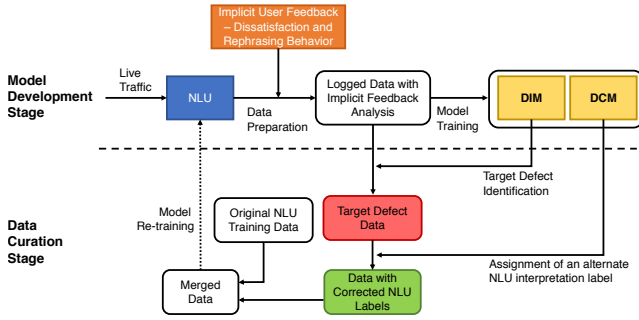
Implicit User Feedback – Dissatisfaction and Rephrasing Behavior

Model Development Stage

Live Traffic

NLU

Data Preparation

Logged Data with Implicit Feedback Analysis

Model Training

DIM

DCM

Target Defect Identification

Data Curation Stage

Model Re-training

Original NLU Training Data

Target Defect Data

Assignment of an alternate NLU interpretation label

Merged Data

Data with Corrected NLU Labels